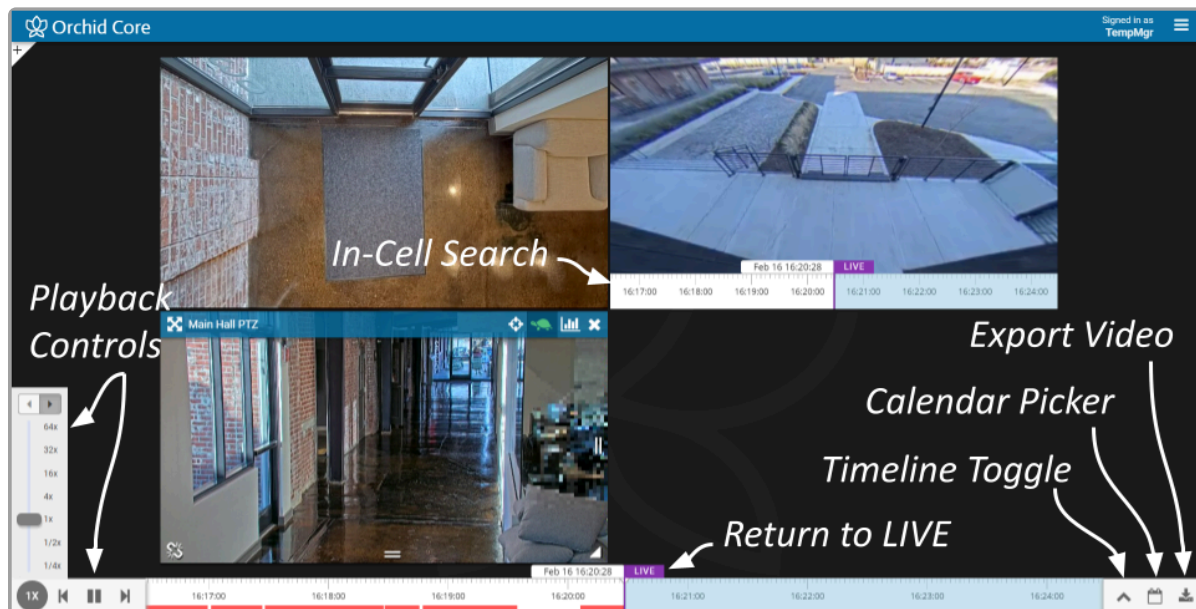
Orchid Core

Signed in as
TempMgr

In-Cell Search

Feb 16 16:20:28 LIVE

16:17:00 16:18:00 16:19:00 16:20:00 16:21:00 16:22:00 16:23:00 16:24:00

Playback Controls

Main Hall PTZ

Export Video

Calendar Picker

64x
32x
16x
4x
1x
1/2x
1/4x

Timeline Toggle

Return to LIVE

1X

Feb 16 16:20:28 LIVE

16:17:00 16:18:00 16:19:00 16:20:00 16:21:00 16:22:00 16:23:00 16:24:00